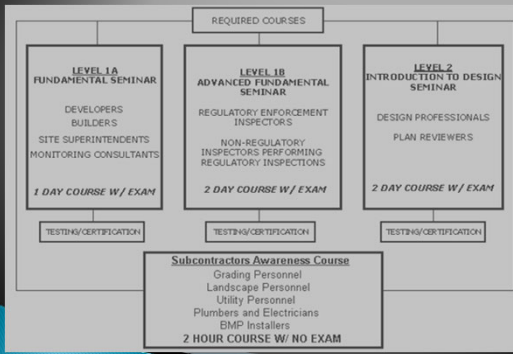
REQUIRED COURSES

LEVEL 1A
FUNDAMENTAL SEMINAR

DEVELOPERS
BUILDERS
SITE SUPERINTENDENTS
MONITORING CONSULTANTS

1 DAY COURSE W/ EXAM

TESTING/CERTIFICATION

LEVEL 1B
ADVANCED FUNDAMENTAL SEMINAR

REGULATORY ENFORCEMENT INSPECTORS

NON-REGULATORY INSPECTORS PERFORMING REGULATORY INSPECTIONS

2 DAY COURSE W/ EXAM

TESTING/CERTIFICATION

LEVEL 2
INTRODUCTION TO DESIGN SEMINAR

DESIGN PROFESSIONALS

PLAN REVIEWERS

2 DAY COURSE W/ EXAM

TESTING/CERTIFICATION

Subcontractors Awareness Course
Grading Personnel
Landscape Personnel
Utility Personnel
Plumbers and Electricians
BMP Installers
2 HOUR COURSE W/ NO EXAM